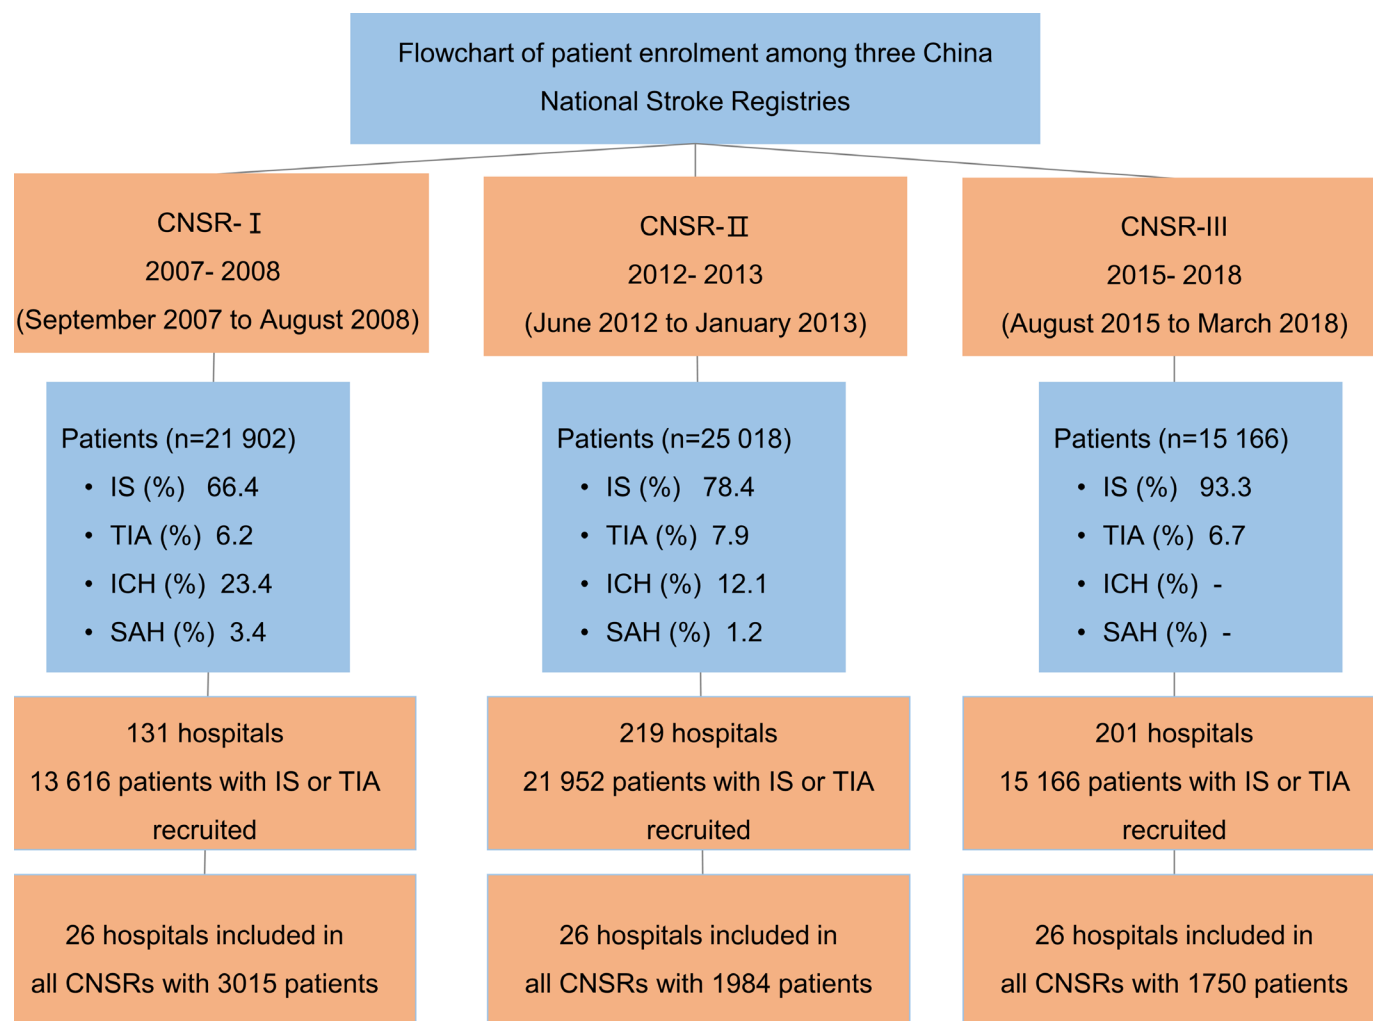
Flowchart of patient enrolment among three China National Stroke Registries

CNSR-Ⅰ
2007- 2008
(September 2007 to August 2008)

Patients (n=21 902)
• IS (%) 66.4
• TIA (%) 6.2
• ICH (%) 23.4
• SAH (%) 3.4

131 hospitals
13 616 patients with IS or TIA recruited

26 hospitals included in all CNSRs with 3015 patients

CNSR-Ⅱ
2012- 2013
(June 2012 to January 2013)

Patients (n=25 018)
• IS (%) 78.4
• TIA (%) 7.9
• ICH (%) 12.1
• SAH (%) 1.2

219 hospitals
21 952 patients with IS or TIA recruited

26 hospitals included in all CNSRs with 1984 patients

CNSR-III
2015- 2018
(August 2015 to March 2018)

Patients (n=15 166)
• IS (%) 93.3
• TIA (%) 6.7
• ICH (%) -
• SAH (%) -

201 hospitals
15 166 patients with IS or TIA recruited

26 hospitals included in all CNSRs with 1750 patients